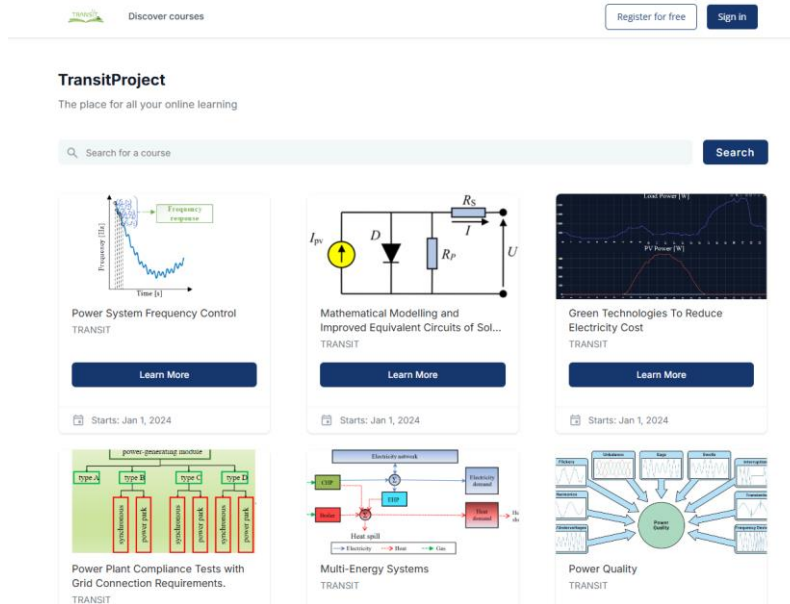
TRANSIT

Discover courses

Register for free

Sign in

TransitProject

The place for all your online learning

Search for a course

Search

Frequency response

Frequency [Hz]

Time [s]

Power System Frequency Control

TRANSIT

Learn More

Starts: Jan 1, 2024

$R_S$

$I$

$I_{pv}$

$D$

$R_P$

$U$

Mathematical Modelling and Improved Equivalent Circuits of Sol...

TRANSIT

Learn More

Starts: Jan 1, 2024

Load Power [W]

PV Power [W]

Green Technologies To Reduce Electricity Cost

TRANSIT

Learn More

Starts: Jan 1, 2024

power-generating module

type A

type B

type C

type D

synchronous

power park

synchronous

power park

synchronous

power park

synchronous

power park

Power Plant Compliance Tests with Grid Connection Requirements.

TRANSIT

Electricity network

CHP

EHP

Electricity demand

Boiler

Heat demand

Heat spill

Electricity

Heat

Gas

Multi-Energy Systems

TRANSIT

Flicker

Unbalance

Sags

Swells

Interruptions

Harmonics

Transients

Undervoltages

Frequency Deviations

Power Quality

Power Quality

TRANSIT